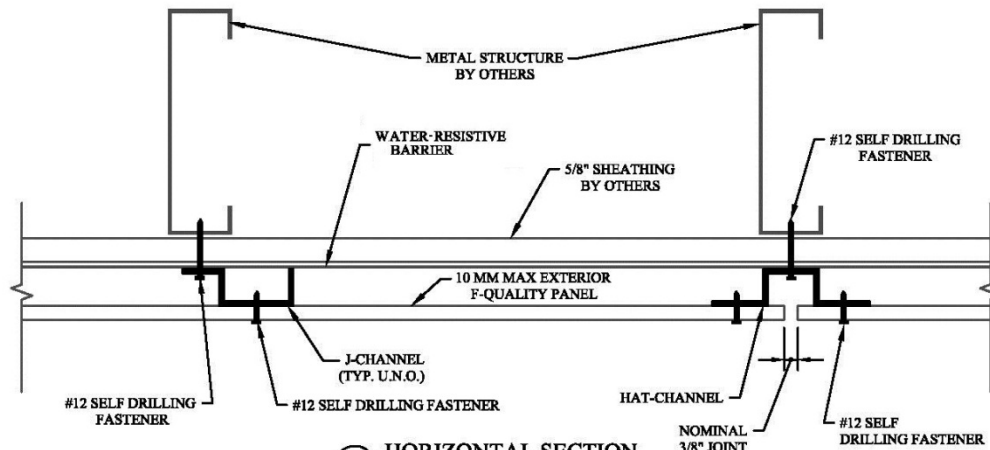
METAL STRUCTURE BY OTHERS

WATER-RESISTIVE BARRIER

5/8" SHEATHING BY OTHERS

#12 SELF DRILLING FASTENER

10 MM MAX EXTERIOR F-QUALITY PANEL

J-CHANNEL (TYP. U.N.O.)

#12 SELF DRILLING FASTENER

#12 SELF DRILLING FASTENER

HAT-CHANNEL

NOMINAL 3/8" JOINT

#12 SELF DRILLING FASTENER

HORIZONTAL SECTION